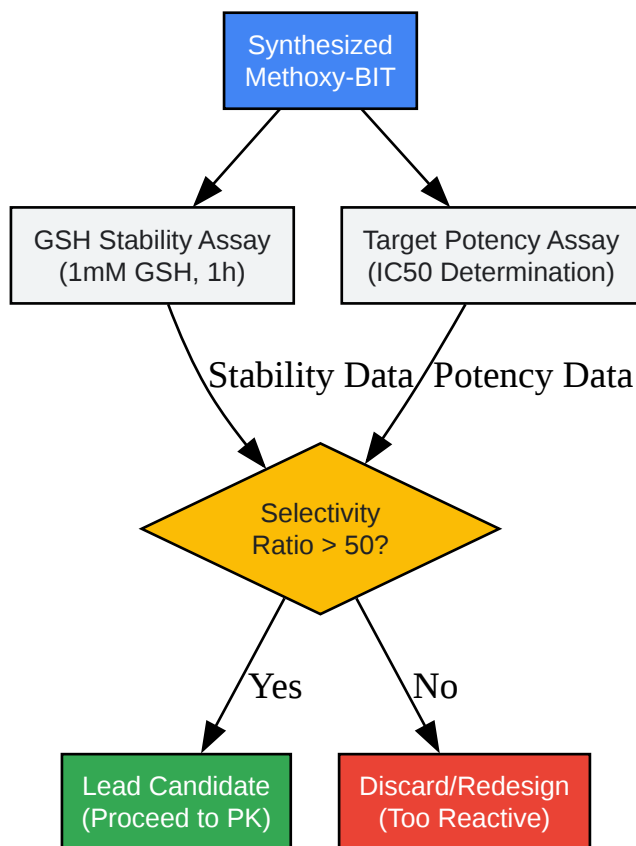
Synthesized Methoxy-BIT

GSH Stability Assay (1mM GSH, 1h)

Target Potency Assay (IC50 Determination)

Stability Data

Potency Data

Selectivity Ratio > 50?

Yes

No

Lead Candidate (Proceed to PK)

Discard/Redesign (Too Reactive)